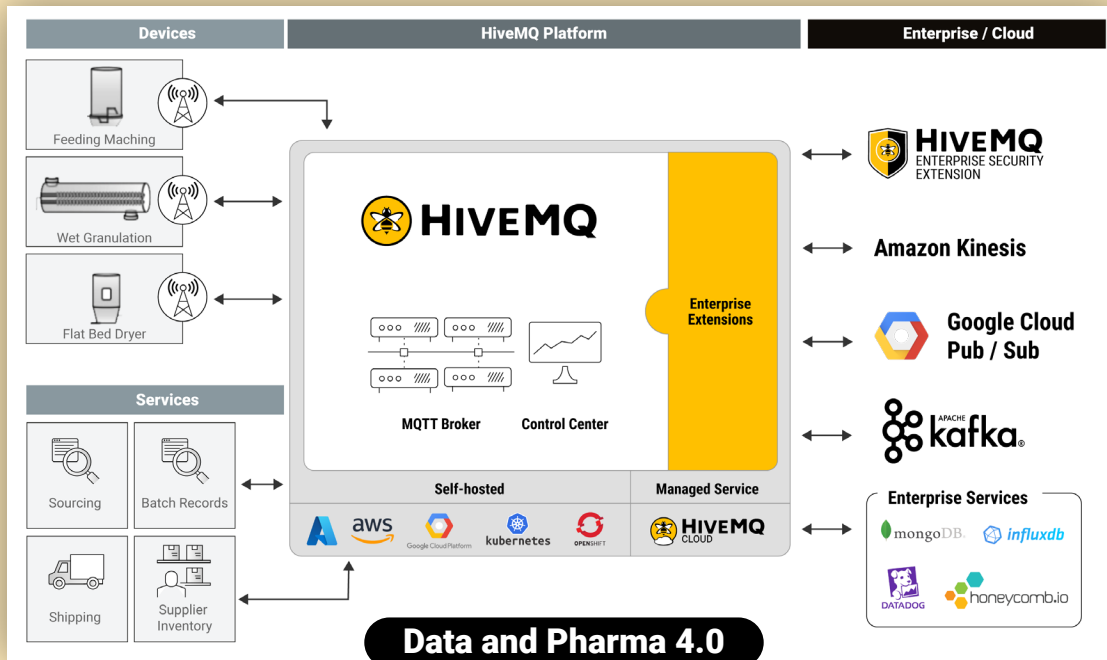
Devices

HiveMQ Platform

Enterprise / Cloud

Feeding Maching

Wet Granulation

Flat Bed Dryer

HIVEMQ

Enterprise Extensions

MQTT Broker

Control Center

Self-hosted

Managed Service

aws

Google Cloud Platform

kubernetes

OPENSHIFT

HIVEMQ CLOUD

HIVEMQ ENTERPRISE SECURITY EXTENSION

Amazon Kinesis

Google Cloud Pub / Sub

APACHE kafka

Enterprise Services

mongoDB.

influxdb

DATADOG

honeycomb.io

Services

Sourcing

Batch Records

Shipping

Supplier Inventory

Data and Pharma 4.0